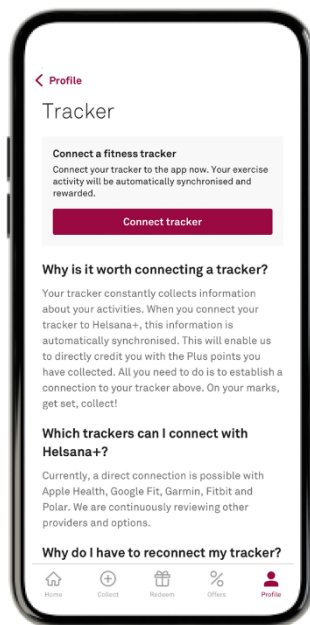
Profile

Tracker

Connect a fitness tracker
Connect your tracker to the app now. Your exercise activity will be automatically synchronised and rewarded.

Connect tracker

Why is it worth connecting a tracker?

Your tracker constantly collects information about your activities. When you connect your tracker to Helsana+, this information is automatically synchronised. This will enable us to directly credit you with the Plus points you have collected. All you need to do is to establish a connection to your tracker above. On your marks, get set, collect!

Which trackers can I connect with Helsana+?

Currently, a direct connection is possible with Apple Health, Google Fit, Garmin, Fitbit and Polar. We are continuously reviewing other providers and options.

Why do I have to reconnect my tracker?

Home Collect Redeem Offers Profile